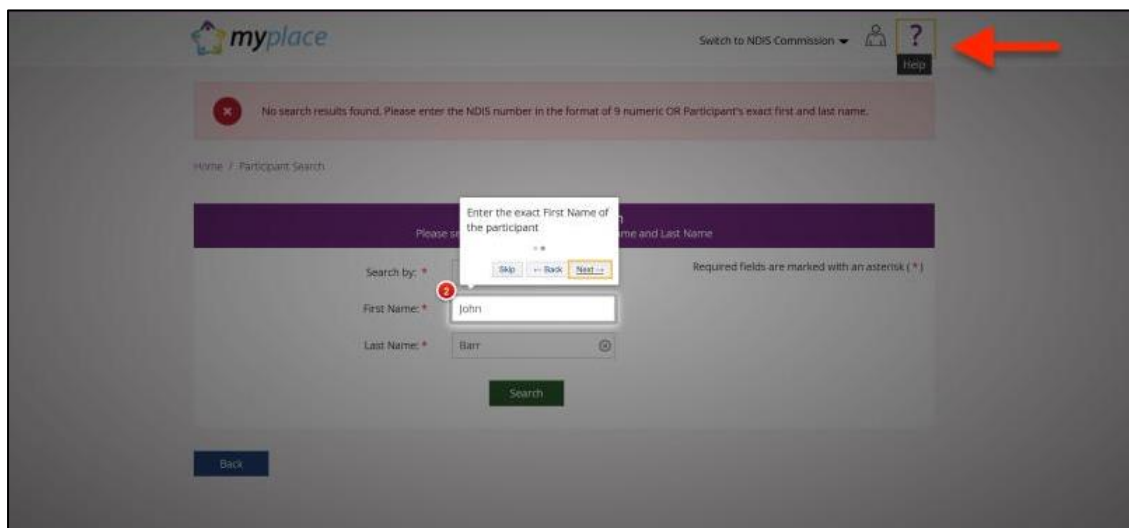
myplace

Switch to NDIS Commission

?

Help

No search results found. Please enter the NDIS number in the format of 9 numeric OR Participant's exact first and last name.

Home / Participant Search

Please se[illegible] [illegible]me and Last Name

Enter the exact First Name of the participant

Skip ← Back Next →

Search by: *

Required fields are marked with an asterisk ( * )

2

First Name: * John

Last Name: * Barr

Search

Back